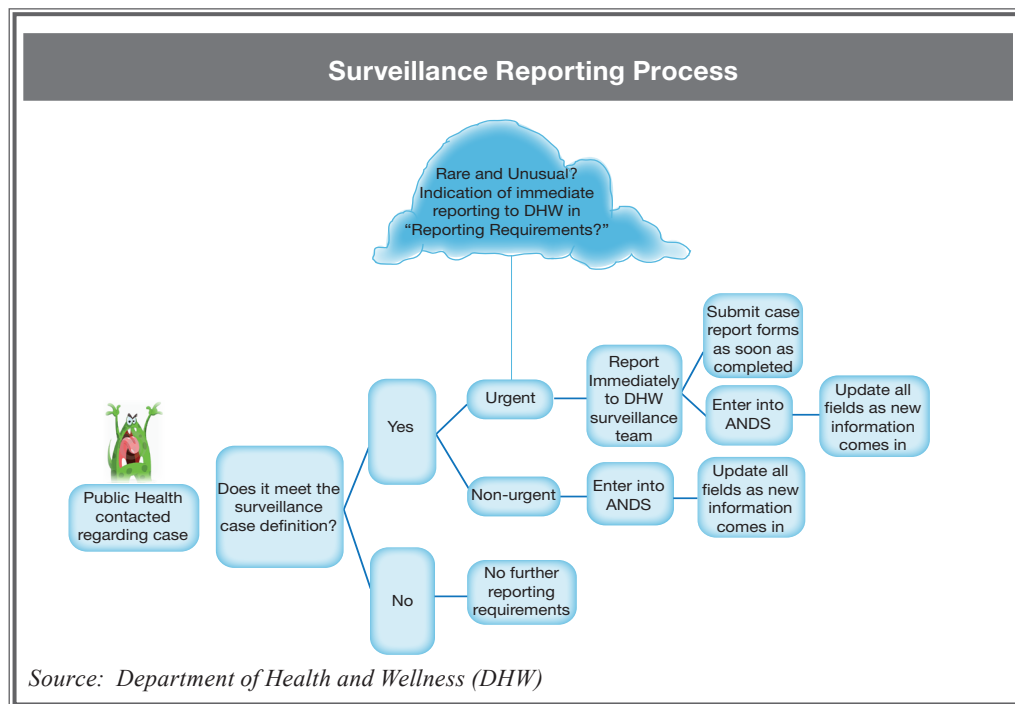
Surveillance Reporting Process

Rare and Unusual? Indication of immediate reporting to DHW in “Reporting Requirements?”

Public Health contacted regarding case

Does it meet the surveillance case definition?

Yes

Urgent

Report Immediately to DHW surveillance team

Submit case report forms as soon as completed

Enter into ANDS

Update all fields as new information comes in

Non-urgent

Enter into ANDS

Update all fields as new information comes in

No

No further reporting requirements

Source: Department of Health and Wellness (DHW)